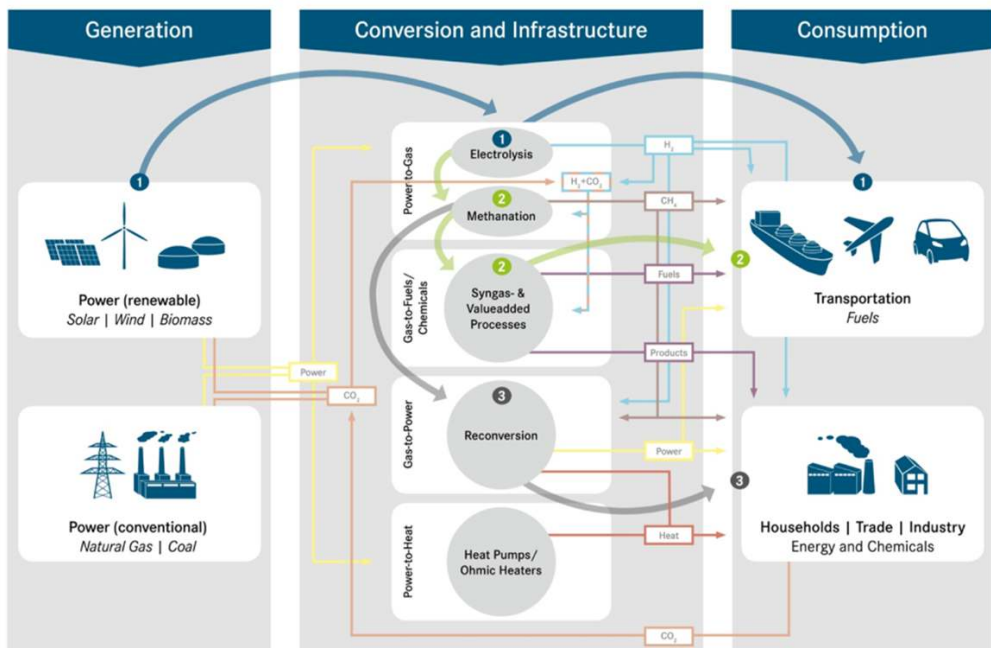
Generation

Conversion and Infrastructure

Consumption

1

Power (renewable)
*Solar | Wind | Biomass*

Power (conventional)
*Natural Gas | Coal*

Power

$CO_2$

Power-to-Gas

1
Electrolysis

2
Methanation

$H_2$

$H_2+CO_2$

$CH_4$

Gas-to-Fuels/ Chemicals

2
Syngas- & Valueadded Processes

Fuels

Products

Gas-to-Power

3
Reconversion

Power

Power-to-Heat

Heat Pumps/ Ohmic Heaters

Heat

$CO_2$

1

2

Transportation
*Fuels*

3

Households | Trade | Industry
Energy and Chemicals